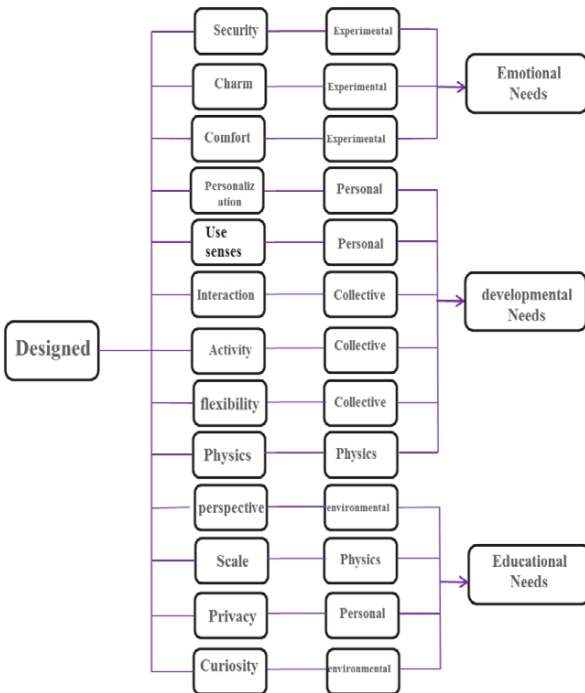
Designed

Security
Experimental
Charm
Experimental
Comfort
Experimental
Emotional Needs

Personalization
Personal
Use senses
Personal
Interaction
Collective
Activity
Collective
flexibility
Collective
Physics
Physics
developmental Needs

perspective
environmental
Scale
Physics
Privacy
Personal
Curiosity
environmental
Educational Needs